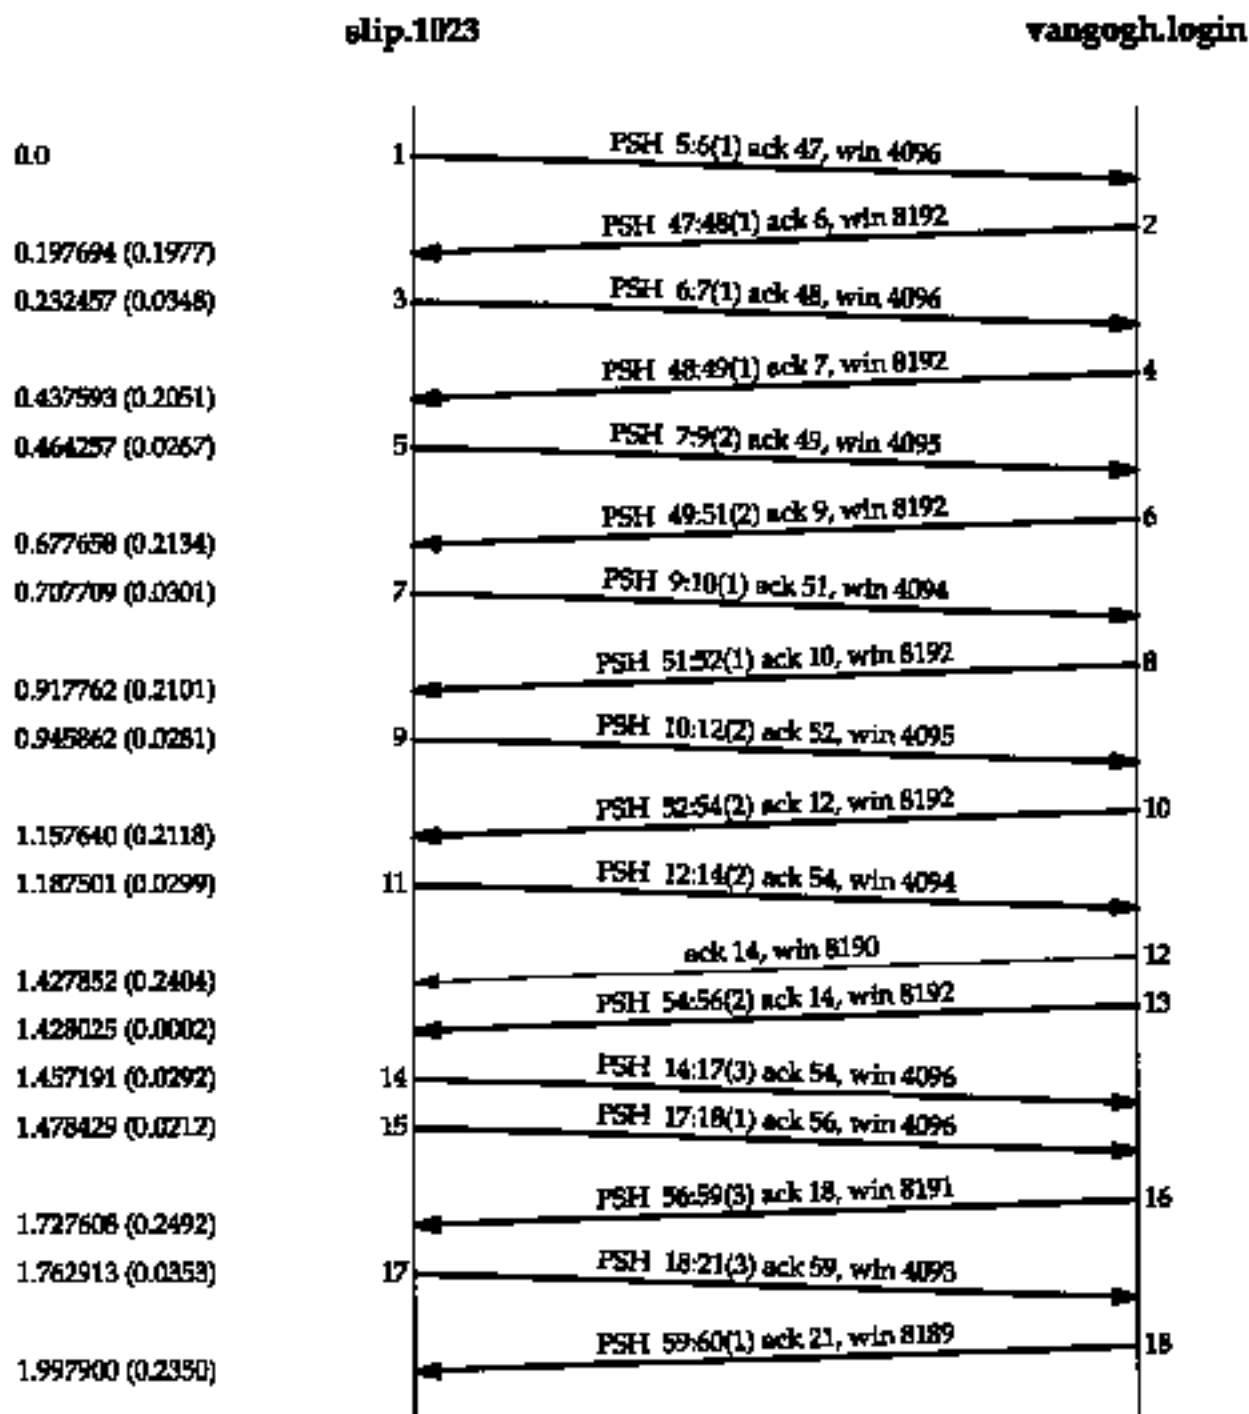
slip.1023

vangogh.login

0.0

1

PSH 5:6(1) ack 47, win 4096

PSH 47:48(1) ack 6, win 8192

2

0.197694 (0.1977)

0.232457 (0.0348)

3

PSH 6:7(1) ack 48, win 4096

PSH 48:49(1) ack 7, win 8192

4

0.437593 (0.2051)

0.464257 (0.0267)

5

PSH 7:9(2) ack 49, win 4095

PSH 49:51(2) ack 9, win 8192

6

0.677658 (0.2134)

0.707709 (0.0301)

7

PSH 9:10(1) ack 51, win 4094

PSH 51:52(1) ack 10, win 8192

8

0.917762 (0.2101)

0.945862 (0.0281)

9

PSH 10:12(2) ack 52, win 4095

PSH 52:54(2) ack 12, win 8192

10

1.157640 (0.2118)

1.187501 (0.0299)

11

PSH 12:14(2) ack 54, win 4094

ack 14, win 8190

12

1.427852 (0.2404)

PSH 54:56(2) ack 14, win 8192

13

1.428025 (0.0002)

1.457191 (0.0292)

14

PSH 14:17(3) ack 54, win 4096

1.478429 (0.0212)

15

PSH 17:18(1) ack 56, win 4096

PSH 56:59(3) ack 18, win 8191

16

1.727608 (0.2492)

1.762913 (0.0353)

17

PSH 18:21(3) ack 59, win 4093

PSH 59:60(1) ack 21, win 8189

18

1.997900 (0.2350)